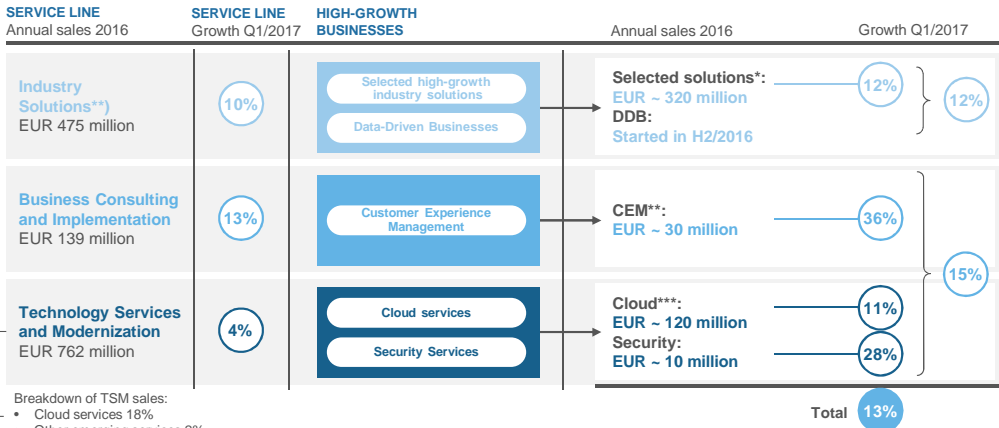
SERVICE LINE
Annual sales 2016

SERVICE LINE
Growth Q1/2017

HIGH-GROWTH BUSINESSES

Annual sales 2016

Growth Q1/2017

Industry Solutions**)
EUR 475 million

10%

Selected high-growth industry solutions

Data-Driven Businesses

Selected solutions*:
EUR ~ 320 million
DDB:
Started in H2/2016

12%

12%

Business Consulting and Implementation
EUR 139 million

13%

Customer Experience Management

CEM**:
EUR ~ 30 million

36%

15%

Technology Services and Modernization
EUR 762 million

4%

Cloud services

Security Services

Cloud***:
EUR ~ 120 million
Security:
EUR ~ 10 million

11%

28%

Breakdown of TSM sales:
• Cloud services 18%
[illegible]

Total 13%